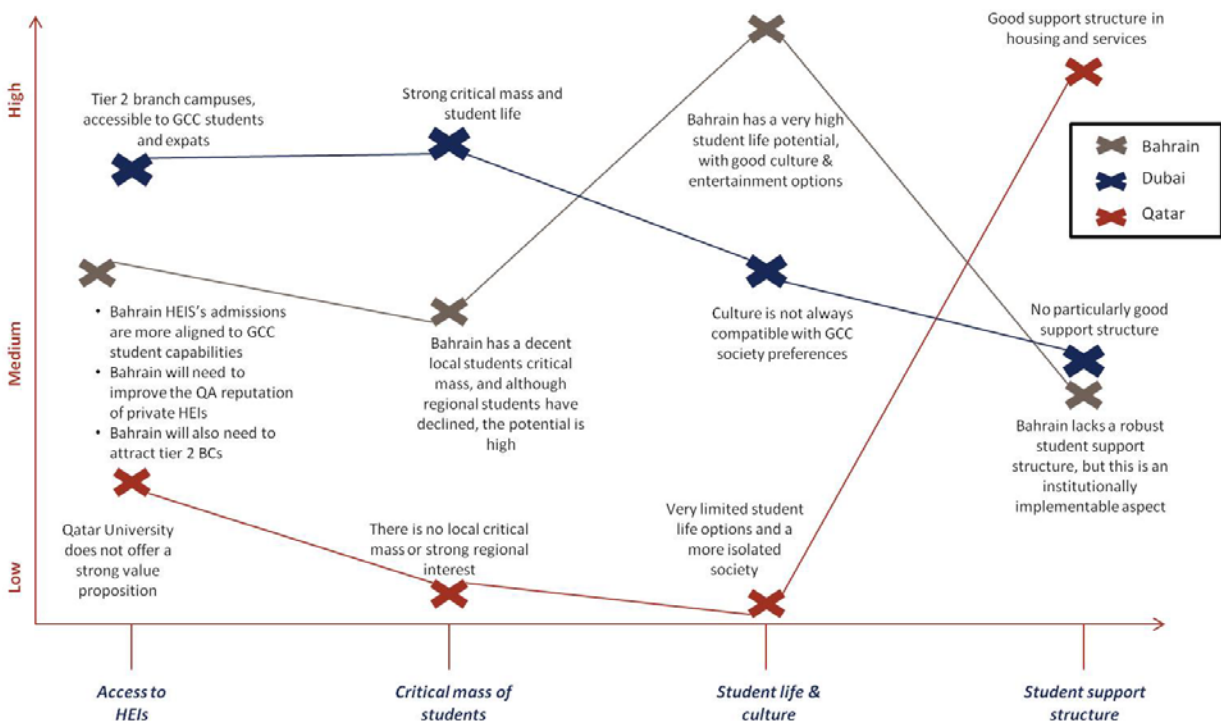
High

Medium

Low

Tier 2 branch campuses, accessible to GCC students and expats

Strong critical mass and student life

Bahrain has a very high student life potential, with good culture & entertainment options

Good support structure in housing and services

Bahrain
Dubai
Qatar

• Bahrain HEIS's admissions are more aligned to GCC student capabilities
• Bahrain will need to improve the QA reputation of private HEIs
• Bahrain will also need to attract tier 2 BCs

Bahrain has a decent local students critical mass, and although regional students have declined, the potential is high

Culture is not always compatible with GCC society preferences

No particularly good support structure

Bahrain lacks a robust student support structure, but this is an institutionally implementable aspect

Qatar University does not offer a strong value proposition

There is no local critical mass or strong regional interest

Very limited student life options and a more isolated society

Access to HEIs

Critical mass of students

Student life & culture

Student support structure